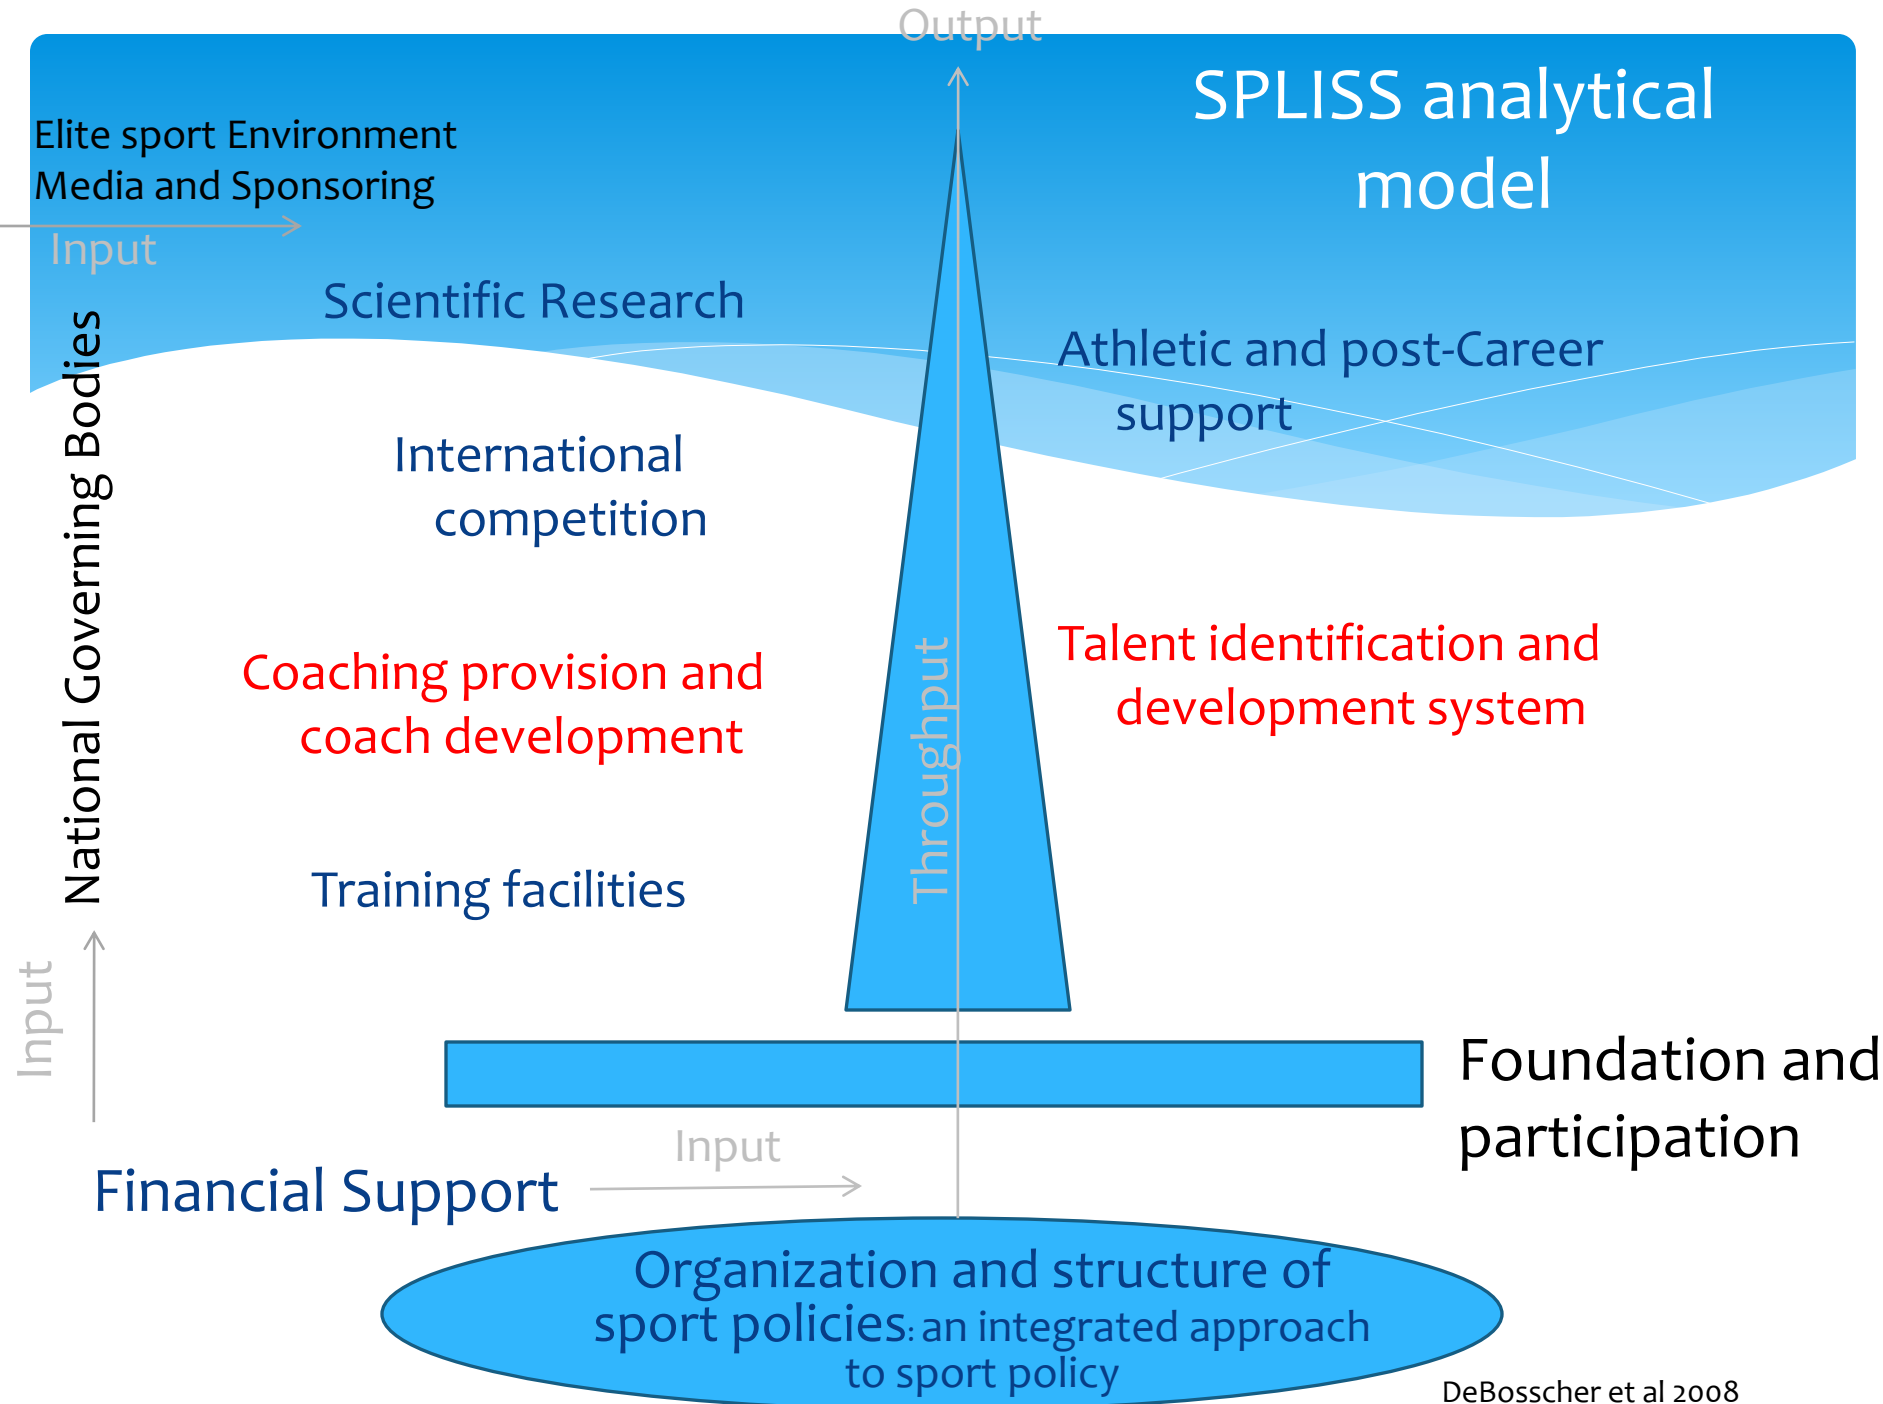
Output

SPLISS analytical model

Elite sport Environment
Media and Sponsoring

Input

Scientific Research

Athletic and post-Career support

National Governing Bodies

International competition

Coaching provision and coach development

Throughput

Talent identification and development system

Training facilities

Input

Foundation and participation

Input

Financial Support

Organization and structure of sport policies: an integrated approach to sport policy

DeBosscher et al 2008